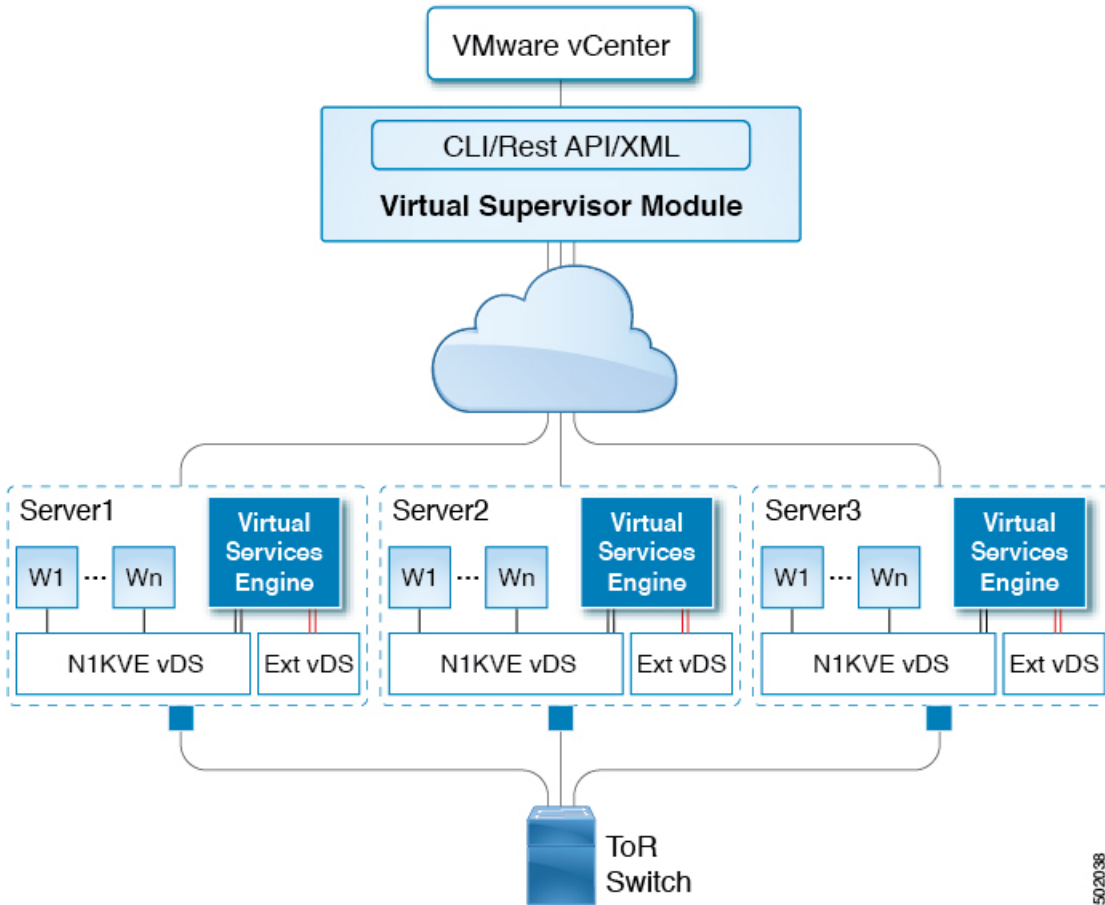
VMware vCenter

CLI/Rest API/XML

Virtual Supervisor Module

Server1

W1 ··· Wn

Virtual Services Engine

N1KVE vDS

Ext vDS

Server2

W1 ··· Wn

Virtual Services Engine

N1KVE vDS

Ext vDS

Server3

W1 ··· Wn

Virtual Services Engine

N1KVE vDS

Ext vDS

ToR Switch

502038